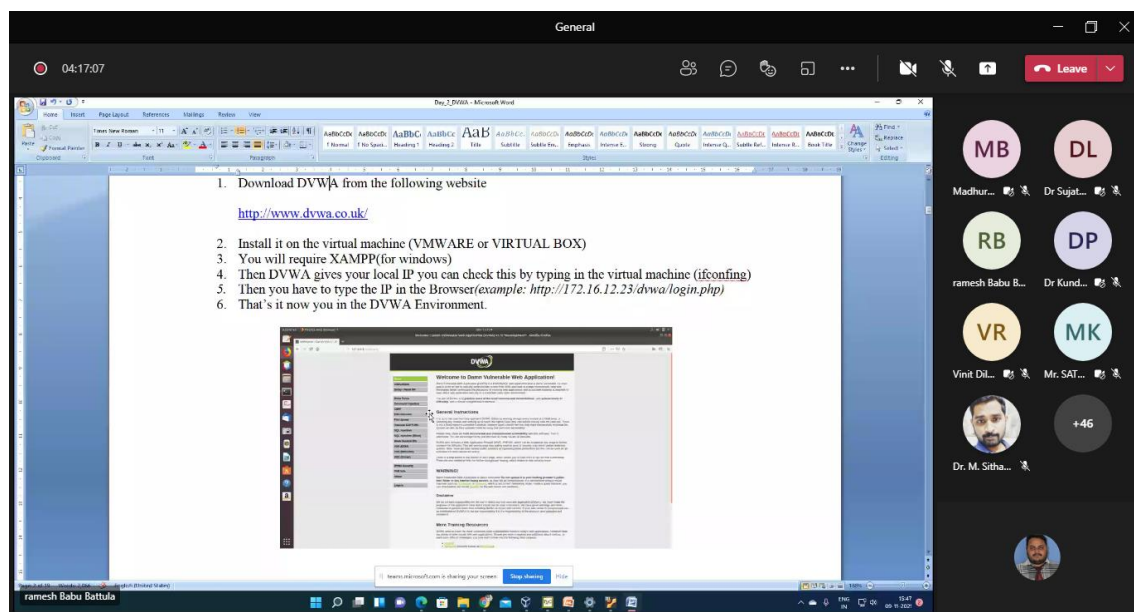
General

04:17:07

Leave

Day_7_DVWA - Microsoft Word

Home Insert Page Layout References Mailings Review View

Times New Roman 11

AaBbCcDc ¶ Normal | AaBbCcDc ¶ No Spaci... | AaBbC Heading 1 | AaBbCc Heading 2 | AaB Title | AaBbCc. Subtitle | AaBbCcDc Subtle Em... | AaBbCcDc Emphasis | AaBbCcDc Intense E... | AaBbCcDc Strong | AaBbCcDc Quote | AaBbCcDc Intense Q... | AaBbCcDc Subtle Ref... | AaBbCcDc Intense R... | AaBbCcDc Book Title

Change Styles

Find Replace Select

Clipboard Font Paragraph Styles Editing

1. Download DVWA from the following website

http://www.dvwa.co.uk/

2. Install it on the virtual machine (VMWARE or VIRTUAL BOX)
3. You will require XAMPP(for windows)
4. Then DVWA gives your local IP you can check this by typing in the virtual machine (ifconfing)
5. Then you have to type the IP in the Browser(example: http://172.16.12.23/dvwa/login.php)
6. That's it now you in the DVWA Environment.

DVWA

Welcome to Damn Vulnerable Web Application!

General Instructions

WARNING!

Disclaimer

More Training Resources

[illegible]

teams.microsoft.com is sharing your screen. Stop sharing Hide

English (United States)

MB Madhur...
DL Dr Sujat...
RB ramesh Babu B...
DP Dr Kund...
VR Vinit Dil...
MK Mr. SAT...
Dr. M. Sitha...
+46

ramesh Babu Battula

ENG IN 15:47